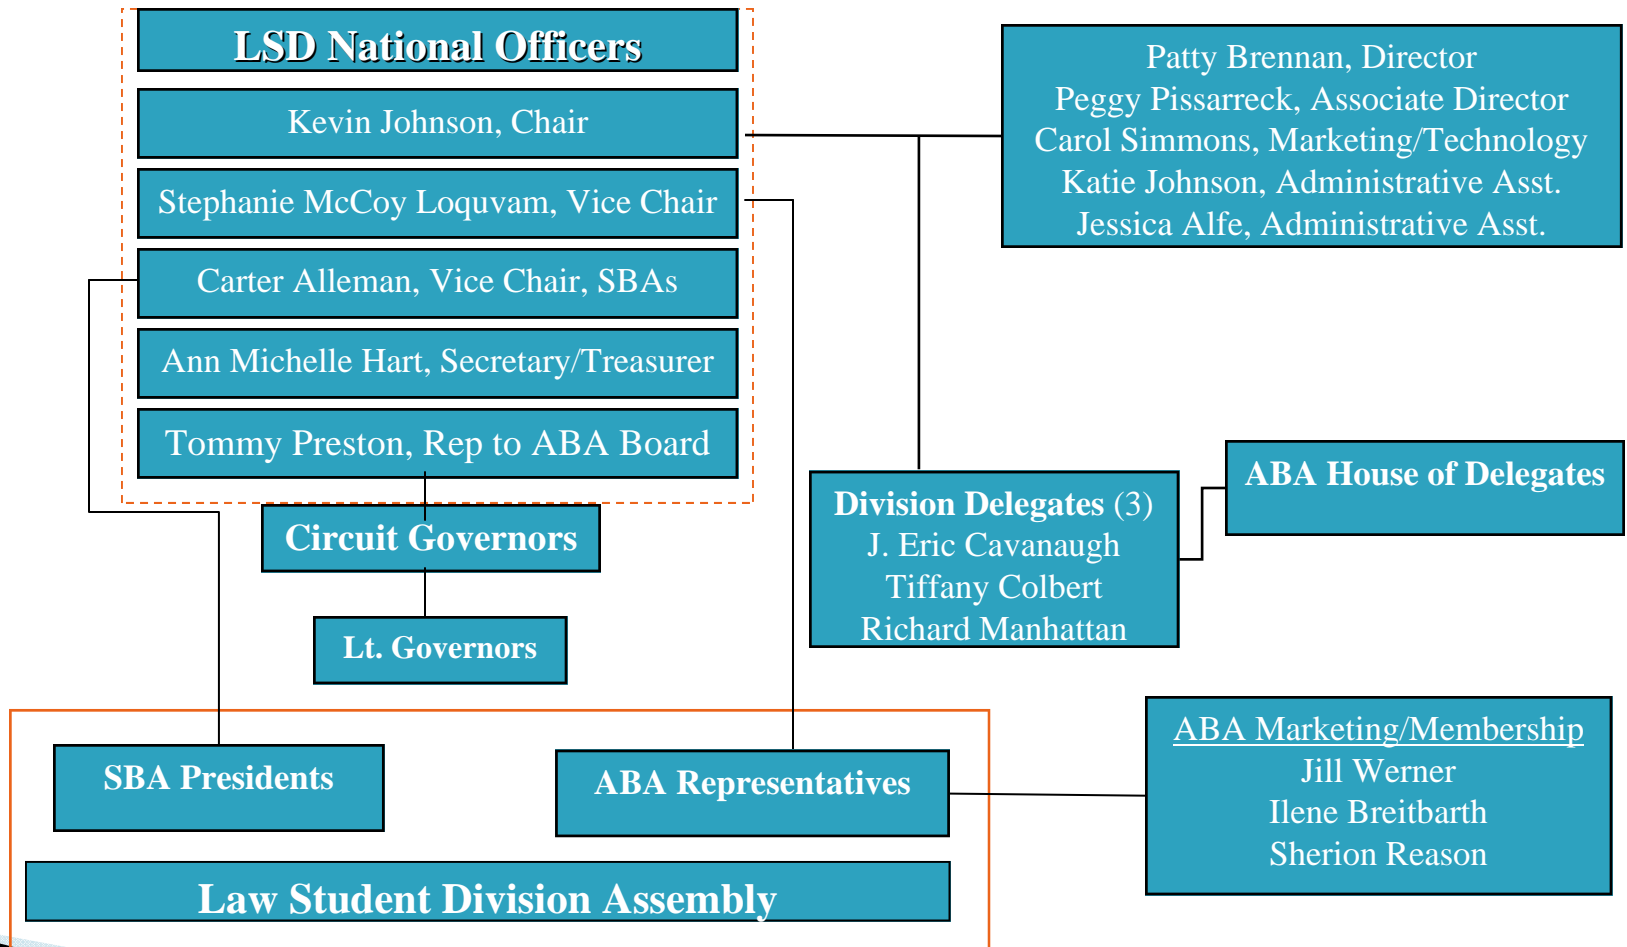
LSD National Officers

Kevin Johnson, Chair

Stephanie McCoy Loquvam, Vice Chair

Carter Alleman, Vice Chair, SBAs

Ann Michelle Hart, Secretary/Treasurer

Tommy Preston, Rep to ABA Board

Patty Brennan, Director
Peggy Pissarreck, Associate Director
Carol Simmons, Marketing/Technology
Katie Johnson, Administrative Asst.
Jessica Alfe, Administrative Asst.

Circuit Governors

Lt. Governors

Division Delegates (3)
J. Eric Cavanaugh
Tiffany Colbert
Richard Manhattan

ABA House of Delegates

SBA Presidents

ABA Representatives

ABA Marketing/Membership
Jill Werner
Ilene Breitbarth
Sherion Reason

Law Student Division Assembly